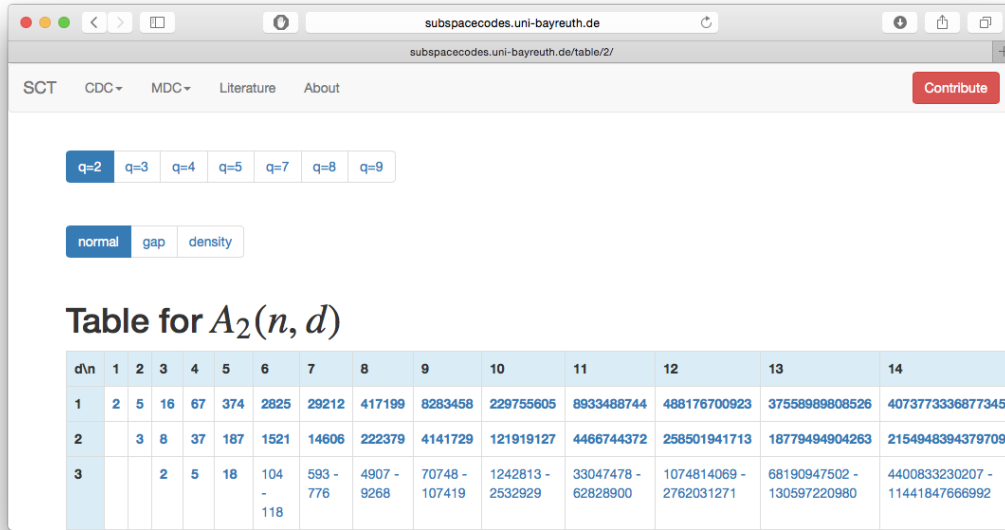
subspacecodes.uni-bayreuth.de

subspacecodes.uni-bayreuth.de/table/2/

SCT CDC MDC Literature About Contribute

q=2 q=3 q=4 q=5 q=7 q=8 q=9

normal gap density

Table for $A_2(n,d)$

| d\n | 1 | 2 | 3 | 4 | 5 | 6 | 7 | 8 | 9 | 10 | 11 | 12 | 13 | 14 |
|---|---|---|---|---|---|---|---|---|---|---|---|---|---|---|
| 1 | 2 | 5 | 16 | 67 | 374 | 2825 | 29212 | 417199 | 8283458 | 229755605 | 8933488744 | 488176700923 | 37558989808526 | 4073773336877345 |
| 2 | | 3 | 8 | 37 | 187 | 1521 | 14606 | 222379 | 4141729 | 121919127 | 4466744372 | 258501941713 | 18779494904263 | 2154948394379709 |
| 3 | | | 2 | 5 | 18 | 104 - 118 | 593 - 776 | 4907 - 9268 | 70748 - 107419 | 1242813 - 2532929 | 33047478 - 62828900 | 1074814069 - 2762031271 | 68190947502 - 130597220980 | 4400833230207 - 11441847666992 |